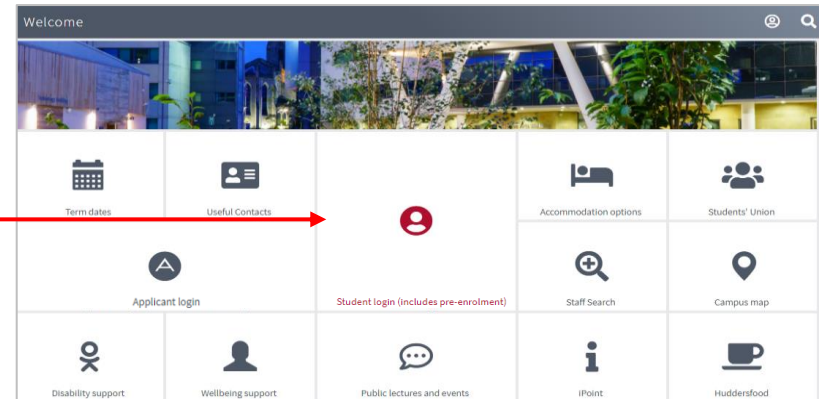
Welcome

Term dates

Useful Contacts

Student login (includes pre-enrolment)

Accommodation options

Students' Union

Applicant login

Staff Search

Campus map

Disability support

Wellbeing support

Public lectures and events

iPoint

Huddersfood